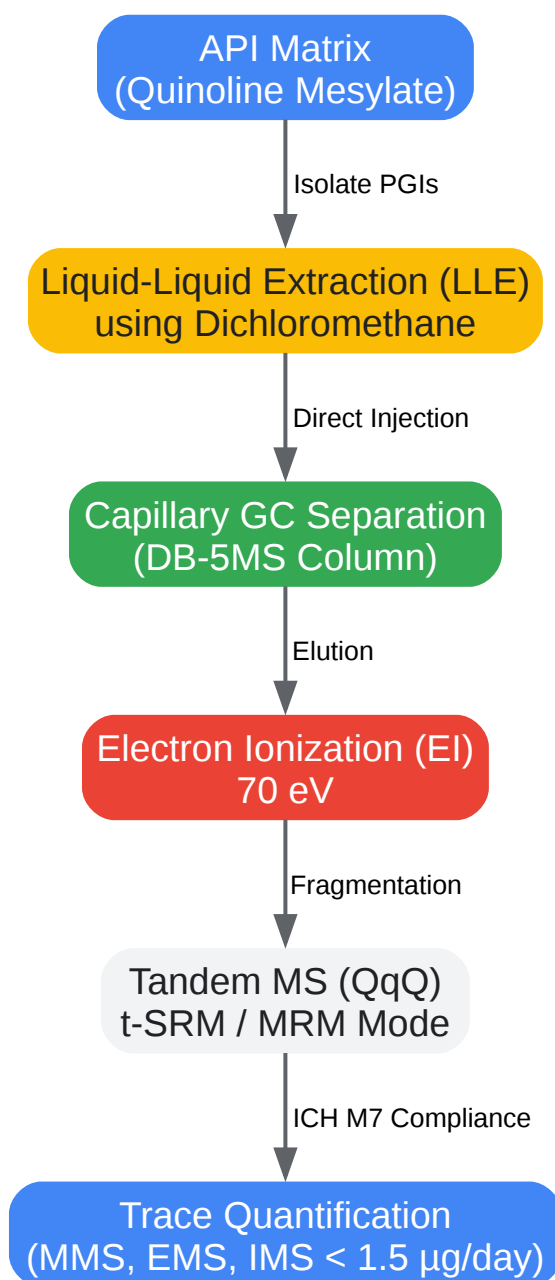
API Matrix
(Quinoline Mesylate)

Isolate PGIs

Liquid-Liquid Extraction (LLE)
using Dichloromethane

Direct Injection

Capillary GC Separation
(DB-5MS Column)

Elution

Electron Ionization (EI)
70 eV

Fragmentation

Tandem MS (QqQ)
t-SRM / MRM Mode

ICH M7 Compliance

Trace Quantification
(MMS, EMS, IMS < 1.5 μg/day)